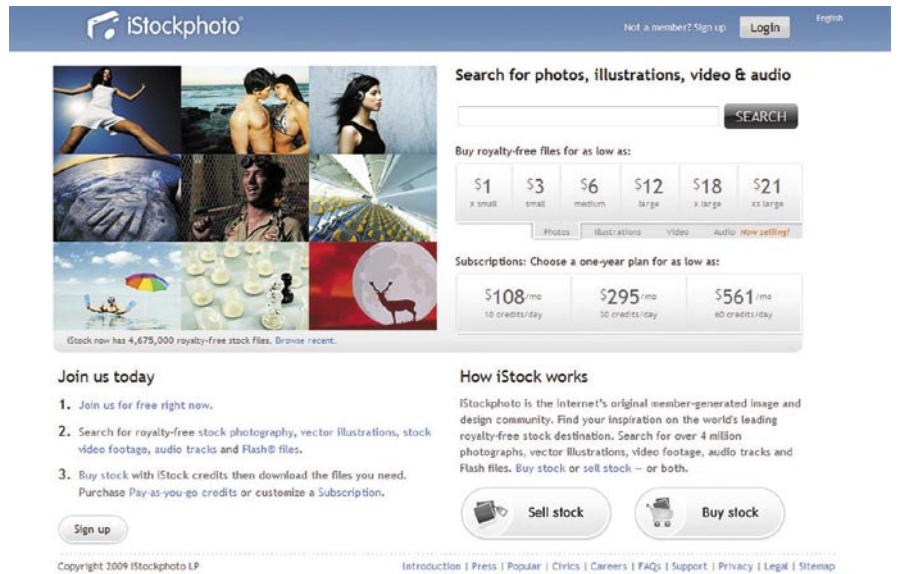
iStockphoto®

Not a member? Sign up Login English

Search for photos, illustrations, video & audio

SEARCH

Buy royalty-free files for as low as:

| $1 | $3 | $6 | $12 | $18 | $21 |
|---|---|---|---|---|---|
| x small | small | medium | large | x large | xx large |

Photos Illustrations Video Audio Now selling!

Subscriptions: Choose a one-year plan for as low as:

| $108/mo | $295/mo | $561/mo |
|---|---|---|
| 10 credits/day | 30 credits/day | 60 credits/day |

iStock now has 4,675,000 royalty-free stock files. Browse recent.

Join us today

1. Join us for free right now.

2. Search for royalty-free stock photography, vector illustrations, stock video footage, audio tracks and Flash® files.

3. Buy stock with iStock credits then download the files you need. Purchase Pay-as-you-go credits or customize a Subscription.

Sign up

How iStock works

iStockphoto is the internet's original member-generated image and design community. Find your inspiration on the world's leading royalty-free stock destination. Search for over 4 million photographs, vector illustrations, video footage, audio tracks and Flash files. Buy stock or sell stock — or both.

Sell stock

Buy stock

Copyright 2009 iStockphoto LP

Introduction | Press | Popular | Clrics | Careers | FAQs | Support | Privacy | Legal | Sitemap